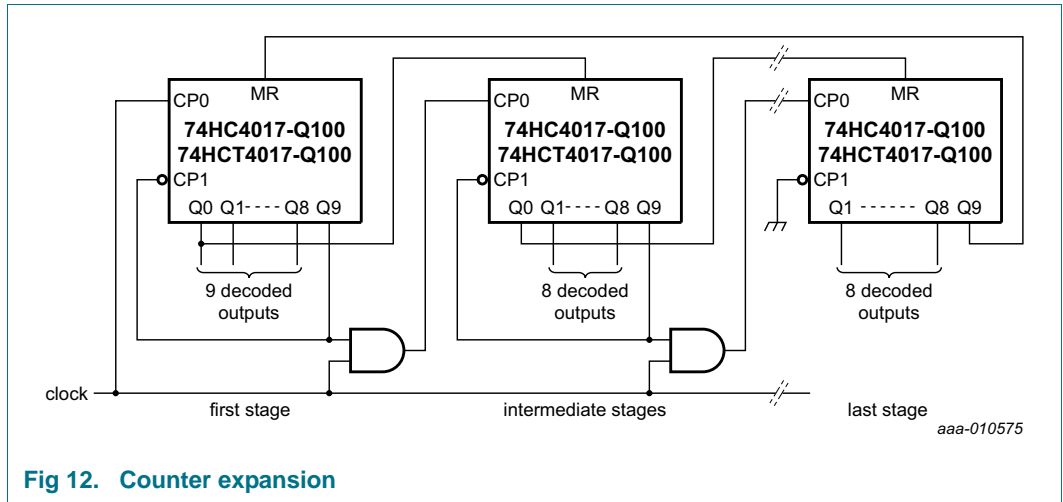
CP0
MR
74HC4017-Q100
74HCT4017-Q100
CP1
Q0 Q1 - - - - Q8 Q9
9 decoded outputs

CP0
MR
74HC4017-Q100
74HCT4017-Q100
CP1
Q0 Q1 - - - - Q8 Q9
8 decoded outputs

CP0
MR
74HC4017-Q100
74HCT4017-Q100
CP1
Q1 - - - - - - - Q8 Q9
8 decoded outputs

clock
first stage
intermediate stages
last stage

aaa-010575

Fig 12. Counter expansion